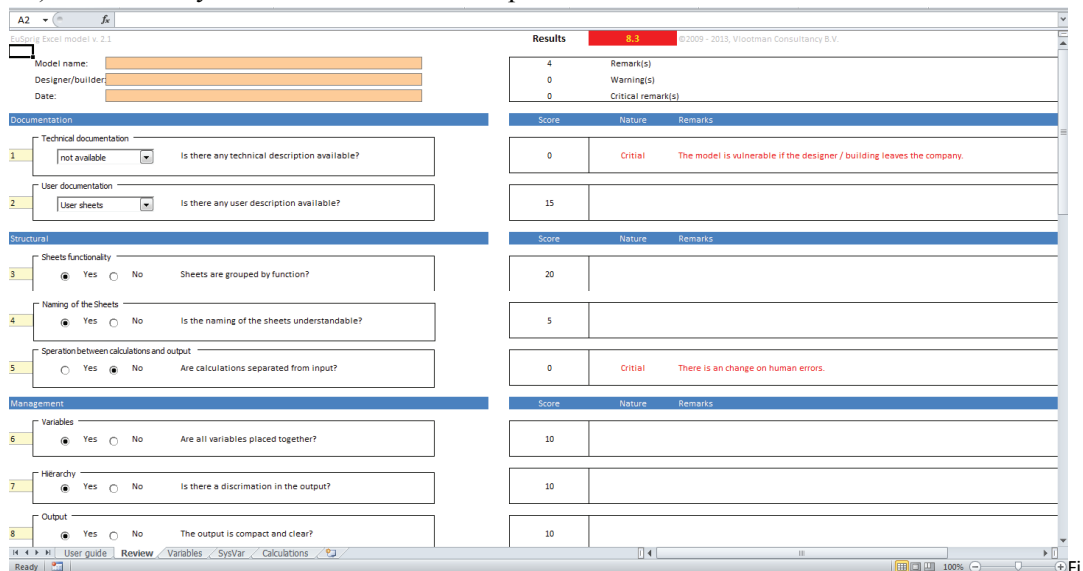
A2 $f_x$

EuSprig Excel model v. 2.1

Results 8.3 ©2009 - 2013, Vlootman Consultancy B.V.

Model name:
Designer/builder:
Date:

4 Remark(s)
0 Warning(s)
0 Critical remark(s)

Documentation

Score Nature Remarks

Technical documentation
1 not available Is there any technical description available?
0 Critial The model is vulnerable if the designer / building leaves the company.

User documentation
2 User sheets Is there any user description available?
15

Structural

Score Nature Remarks

Sheets functionality
3 Yes No Sheets are grouped by function?
20

Naming of the Sheets
4 Yes No Is the naming of the sheets understandable?
5

Speration between calculations and output
5 Yes No Are calculations separated from input?
0 Critial There is an change on human errors.

Management

Score Nature Remarks

Variables
6 Yes No Are all variables placed together?
10

Hierarchy
7 Yes No Is there a discrimation in the output?
10

Output
8 Yes No The output is compact and clear?
10

User guide Review Variables SysVar Calculations

Ready 100%